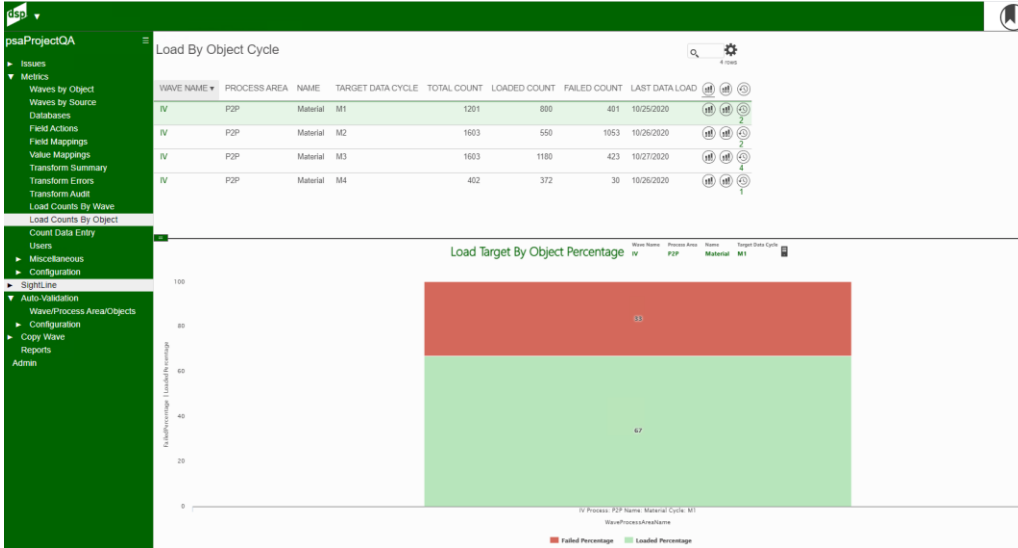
dsp ▼

psaProjectQA

► Issues
▼ Metrics
Waves by Object
Waves by Source
Databases
Field Actions
Field Mappings
Value Mappings
Transform Summary
Transform Errors
Transform Audit
Load Counts By Wave
Load Counts By Object
Count Data Entry
Users
► Miscellaneous
► Configuration
► SightLine
▼ Auto-Validation
Wave/Process Area/Objects
► Configuration
► Copy Wave
Reports
Admin

Load By Object Cycle

4 rows

| WAVE NAME ▾ | PROCESS AREA | NAME | TARGET DATA CYCLE | TOTAL COUNT | LOADED COUNT | FAILED COUNT | LAST DATA LOAD | | | |
|---|---|---|---|---|---|---|---|---|---|---|
| IV | P2P | Material | M1 | 1201 | 800 | 401 | 10/25/2020 | | | 2 |
| IV | P2P | Material | M2 | 1603 | 550 | 1053 | 10/26/2020 | | | 2 |
| IV | P2P | Material | M3 | 1603 | 1180 | 423 | 10/27/2020 | | | 4 |
| IV | P2P | Material | M4 | 402 | 372 | 30 | 10/26/2020 | | | 1 |

Load Target By Object Percentage

Wave Name IV
Process Area P2P
Name Material
Target Data Cycle M1

100
80
60
40
20
0

FailedPercentage | LoadedPercentage

33
67

IV Process: P2P Name: Material Cycle: M1
WaveProcessAreaName

Failed Percentage
Loaded Percentage